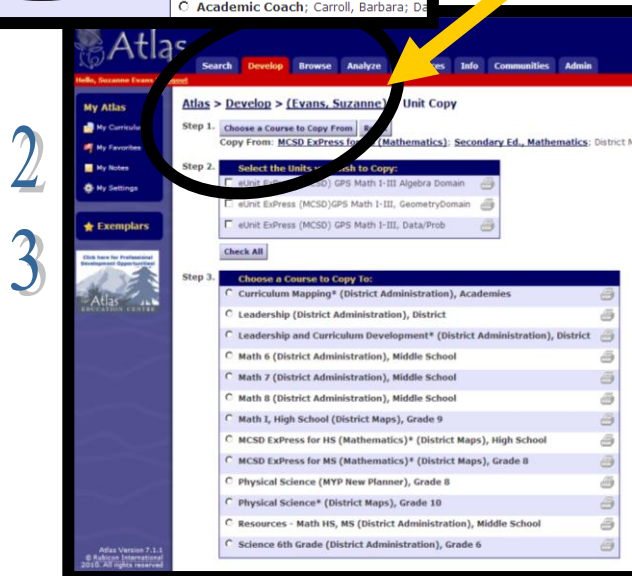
Academic Coach; Carroll, Barbara; Da

Atlas

Search Develop Browse Analyze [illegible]es Info Communities Admin

Hello, Suzanne Evans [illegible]out

My Atlas
My Curriculu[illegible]
My Favorites
My Notes
My Settings

Exemplars

Click here for Professional Development Opportunities

Atlas EDUCATION CENTRE

Atlas Version 7.1.1
© Rubicon International 2010. All rights reserved

2

3

Atlas > Develop > (Evans, Suzanne) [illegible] Unit Copy

Step 1. Choose a Course to Copy From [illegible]
Copy From: MCSD ExPress fo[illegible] (Mathematics); Secondary Ed., Mathematics; District M

Step 2. Select the Units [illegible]sh to Copy:
eUnit Ex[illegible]CSD) GPS Math I-III Algebra Domain
eUnit ExPress (MCSD)GPS Math I-III, GeometryDomain
eUnit ExPress (MCSD) GPS Math I-III, Data/Prob

Check All

Step 3. Choose a Course to Copy To:
Curriculum Mapping* (District Administration), Academies
Leadership (District Administration), District
Leadership and Curriculum Development* (District Administration), District
Math 6 (District Administration), Middle School
Math 7 (District Administration), Middle School
Math 8 (District Administration), Middle School
Math I, High School (District Maps), Grade 9
MCSD ExPress for HS (Mathematics)* (District Maps), High School
MCSD ExPress for MS (Mathematics)* (District Maps), Grade 8
Physical Science (MYP New Planner), Grade 8
Physical Science* (District Maps), Grade 10
Resources - Math HS, MS (District Administration), Middle School
Science 6th Grade (District Administration), Grade 6